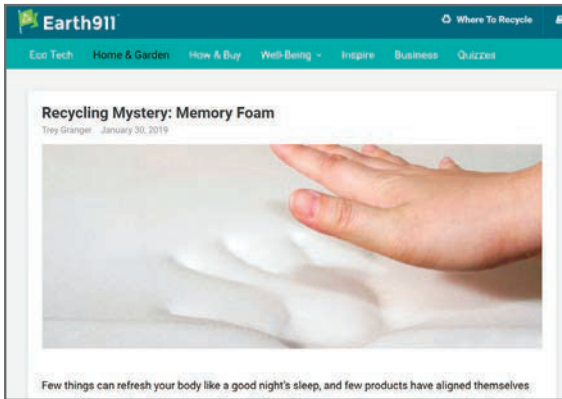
Earth911

Where To Recycle

Eco Tech Home & Garden How & Buy Well-Being Inspire Business Quizzes

Recycling Mystery: Memory Foam

Trey Granger January 30, 2019

Few things can refresh your body like a good night's sleep, and few products have aligned themselves